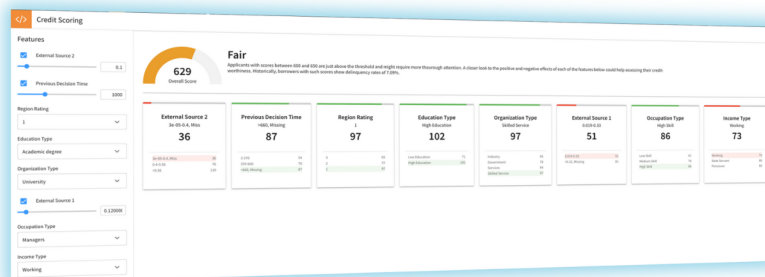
Credit Scoring

Features

External Source 2

0.1

Previous Decision Time

1000

Region Rating

1

Education Type

Academic degree

Organization Type

University

External Source 1

0.12000

Occupation Type

Managers

Income Type

Working

629
Overall Score

Fair

Applicants with scores between 600 and 650 are just above the threshold and might require more thorough attention. A closer look to the positive and negative effects of each of the features below could help assessing their credit worthiness. Historically, borrowers with such scores show delinquency rates of 7.09%.

External Source 2
3e-05-0.4, Miss
36

Previous Decision Time
>660, Missing
87

Region Rating
1
97

Education Type
High Education
102

Organization Type
Skilled Service
97

External Source 1
0.028-0.35
51

Occupation Type
High Skill
86

Income Type
Working
73